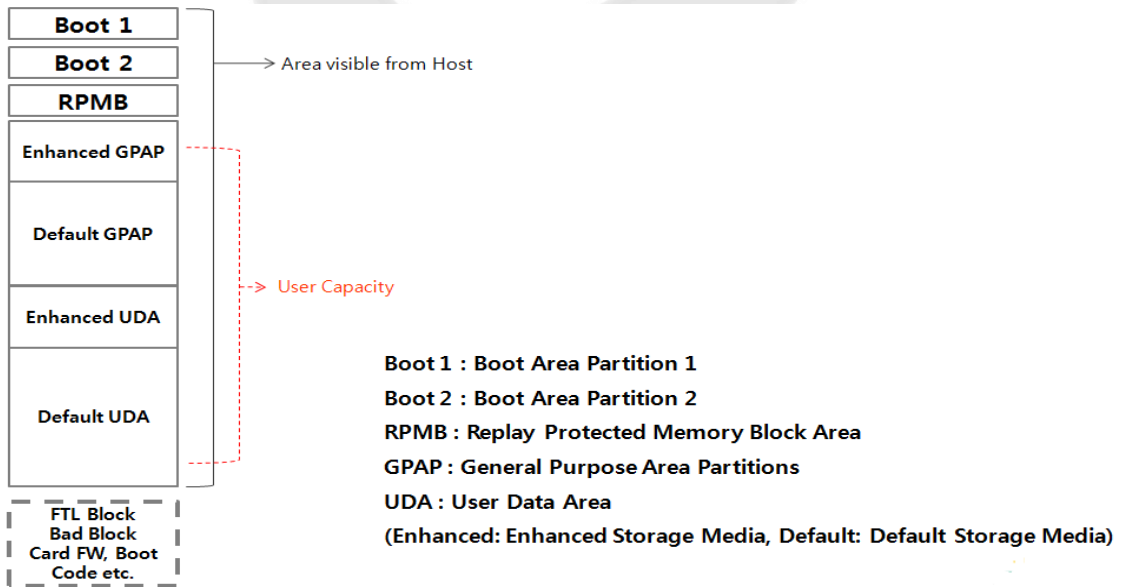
Boot 1

Boot 2

RPMB

Enhanced GPAP

Default GPAP

Enhanced UDA

Default UDA

FTL Block Bad Block Card FW, Boot Code etc.

Area visible from Host

User Capacity

Boot 1 : Boot Area Partition 1

Boot 2 : Boot Area Partition 2

RPMB : Replay Protected Memory Block Area

GPAP : General Purpose Area Partitions

UDA : User Data Area

(Enhanced: Enhanced Storage Media, Default: Default Storage Media)